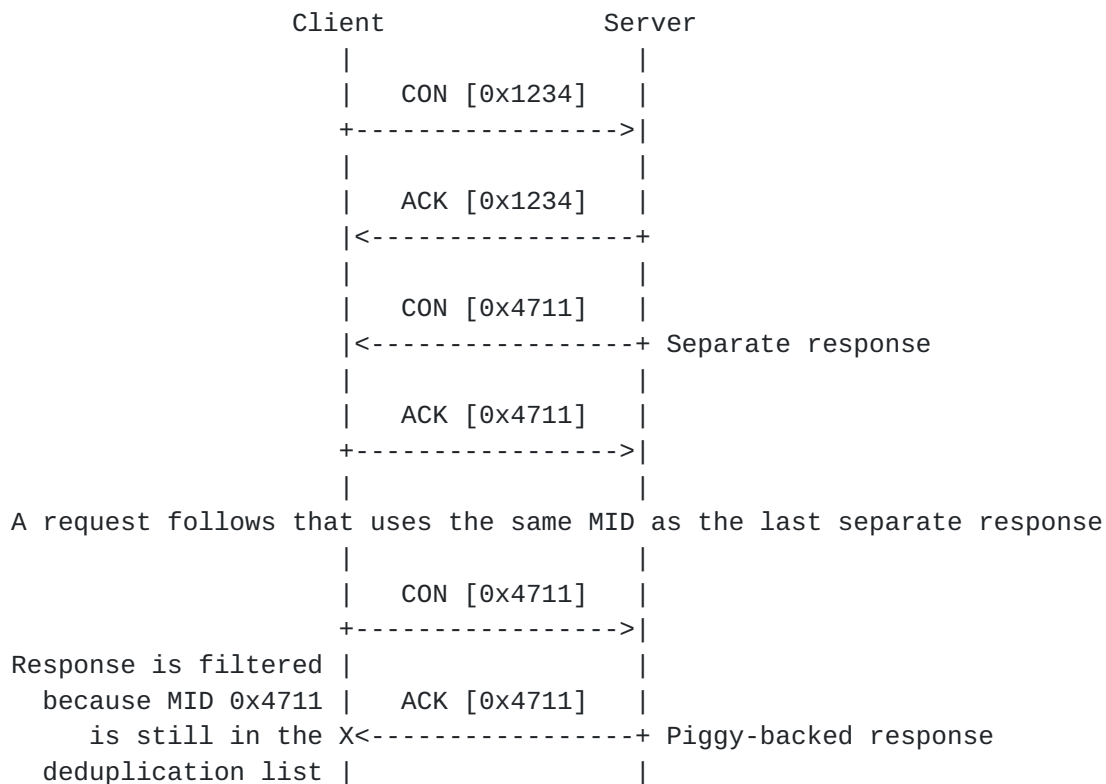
Client Server

CON [0x1234]

ACK [0x1234]

CON [0x4711]

Separate response

ACK [0x4711]

A request follows that uses the same MID as the last separate response

CON [0x4711]

Response is filtered because MID 0x4711 is still in the deduplication list

ACK [0x4711]

X

Piggy-backed response